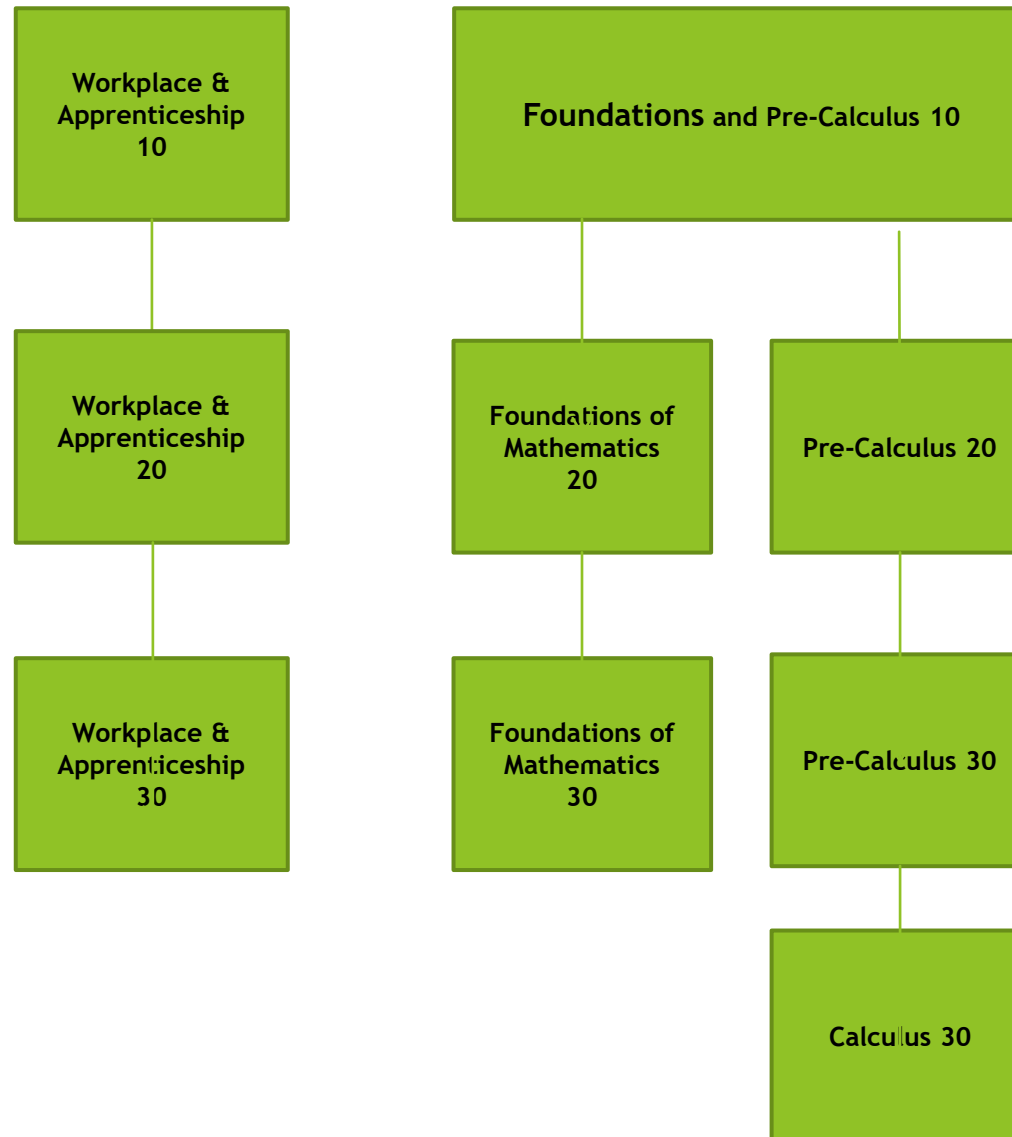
Workplace & Apprenticeship 10

Foundations and Pre-Calculus 10

Workplace & Apprenticeship 20

Foundations of Mathematics 20

Pre-Calculus 20

Workplace & Apprenticeship 30

Foundations of Mathematics 30

Pre-Calculus 30

Calculus 30